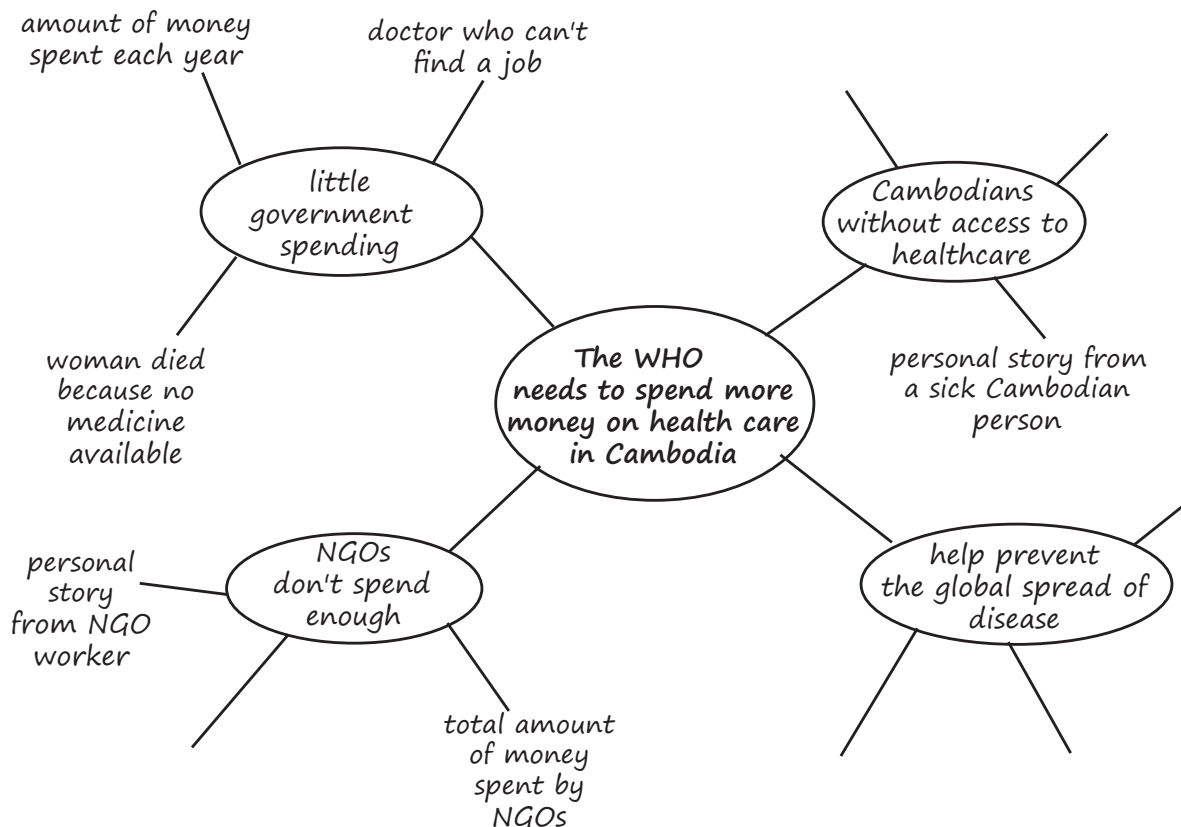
amount of money spent each year

doctor who can't find a job

little government spending

Cambodians without access to healthcare

woman died because no medicine available

The WHO needs to spend more money on health care in Cambodia

personal story from a sick Cambodian person

personal story from NGO worker

NGOs don't spend enough

help prevent the global spread of disease

total amount of money spent by NGOs